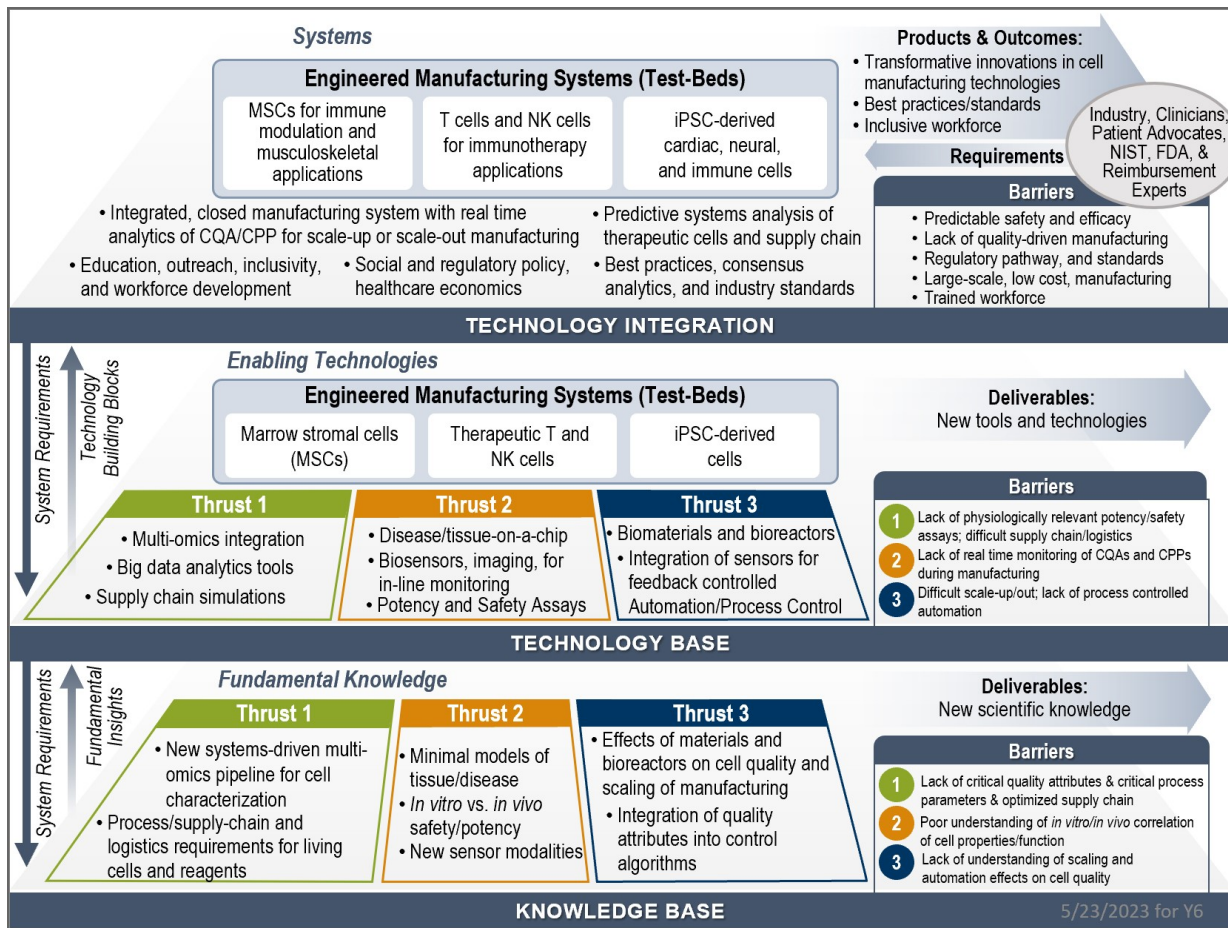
Systems

Engineered Manufacturing Systems (Test-Beds)

MSCs for immune modulation and musculoskeletal applications

T cells and NK cells for immunotherapy applications

iPSC-derived cardiac, neural, and immune cells

• Integrated, closed manufacturing system with real time analytics of CQA/CPP for scale-up or scale-out manufacturing

• Predictive systems analysis of therapeutic cells and supply chain

• Education, outreach, inclusivity, and workforce development

• Social and regulatory policy, healthcare economics

• Best practices, consensus analytics, and industry standards

Products & Outcomes:
• Transformative innovations in cell manufacturing technologies
• Best practices/standards
• Inclusive workforce

Industry, Clinicians, Patient Advocates, NIST, FDA, & Reimbursement Experts

Requirements

Barriers
• Predictable safety and efficacy
• Lack of quality-driven manufacturing
• Regulatory pathway, and standards
• Large-scale, low cost, manufacturing
• Trained workforce

TECHNOLOGY INTEGRATION

System Requirements

Technology Building Blocks

Enabling Technologies

Engineered Manufacturing Systems (Test-Beds)

Marrow stromal cells (MSCs)

Therapeutic T and NK cells

iPSC-derived cells

Deliverables:
New tools and technologies

Thrust 1
• Multi-omics integration
• Big data analytics tools
• Supply chain simulations

Thrust 2
• Disease/tissue-on-a-chip
• Biosensors, imaging, for in-line monitoring
• Potency and Safety Assays

Thrust 3
• Biomaterials and bioreactors
• Integration of sensors for feedback controlled Automation/Process Control

Barriers
1 Lack of physiologically relevant potency/safety assays; difficult supply chain/logistics
2 Lack of real time monitoring of CQAs and CPPs during manufacturing
3 Difficult scale-up/out; lack of process controlled automation

TECHNOLOGY BASE

System Requirements

Fundamental Insights

Fundamental Knowledge

Deliverables:
New scientific knowledge

Thrust 1
• New systems-driven multi-omics pipeline for cell characterization
• Process/supply-chain and logistics requirements for living cells and reagents

Thrust 2
• Minimal models of tissue/disease
• In vitro vs. in vivo safety/potency
• New sensor modalities

Thrust 3
• Effects of materials and bioreactors on cell quality and scaling of manufacturing
• Integration of quality attributes into control algorithms

Barriers
1 Lack of critical quality attributes & critical process parameters & optimized supply chain
2 Poor understanding of in vitro/in vivo correlation of cell properties/function
3 Lack of understanding of scaling and automation effects on cell quality

KNOWLEDGE BASE

5/23/2023 for Y6